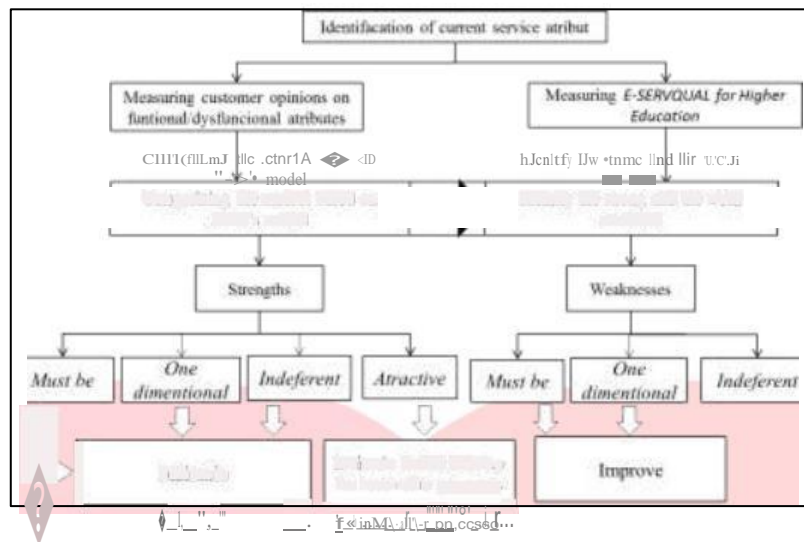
Identifacation of current service atribut

Measuring customer opinions on funtional/dysfuncional atributes

Measuring E-SERVQUAL for Higher Education

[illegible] model

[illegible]

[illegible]

Strengths

Weaknesses

Must be

One dimentional

Indeferent

Atractive

Must be

One dimentional

Indeferent

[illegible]

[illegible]

Improve

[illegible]